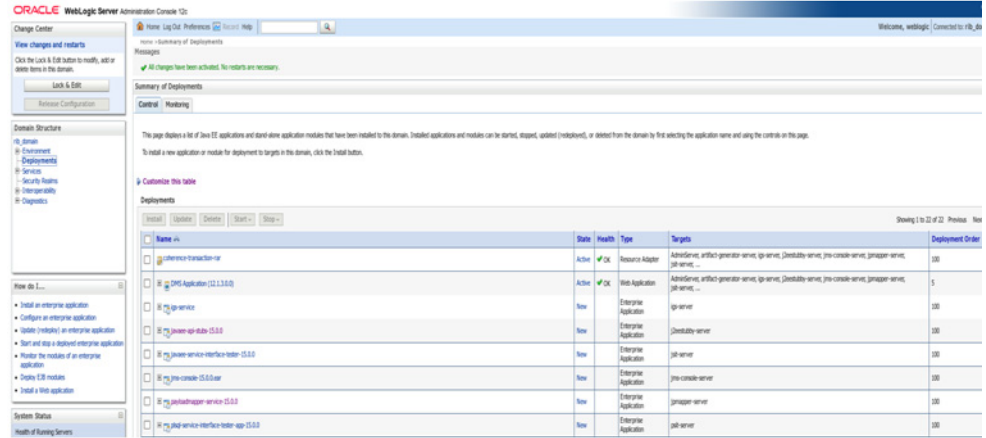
ORACLE WebLogic Server Administration Console 12c

Change Center

View changes and restarts

Click the Lock & Edit button to modify, add or delete items in this domain.

Lock & Edit

Release Configuration

Domain Structure

rib_domain
⊞ Environment
Deployments
⊞ Services
Security Realms
⊞ Interoperability
⊞ Diagnostics

How do I...

• Install an enterprise application
• Configure an enterprise application
• Update (redeploy) an enterprise application
• Start and stop a deployed enterprise application
• Monitor the modules of an enterprise application
• Deploy EJB modules
• Install a Web application

System Status

Health of Running Servers

Home Log Out Preferences Record Help

Welcome, weblogic Connected to: rib_do

Home >Summary of Deployments

Messages

All changes have been activated. No restarts are necessary.

Summary of Deployments

Control Monitoring

This page displays a list of Java EE applications and stand-alone application modules that have been installed to this domain. Installed applications and modules can be started, stopped, updated (redeployed), or deleted from the domain by first selecting the application name and using the controls on this page.

To install a new application or module for deployment to targets in this domain, click the Install button.

Customize this table

Deployments

Install Update Delete Start Stop

Showing 1 to 22 of 22 Previous Nex

| Name | State | Health | Type | Targets | Deployment Order |
|---|---|---|---|---|---|
| coherence-transaction-rar | Active | OK | Resource Adapter | AdminServer, artifact-generator-server, igs-server, j2eedubby-server, jms-console-server, jpmapper-server, pilt-server, ... | 100 |
| DMS Application (12.1.3.0.0) | Active | OK | Web Application | AdminServer, artifact-generator-server, igs-server, j2eedubby-server, jms-console-server, jpmapper-server, pilt-server, ... | 5 |
| igs-service | New | | Enterprise Application | igs-server | 100 |
| javaee-api-dubs-15.0.0 | New | | Enterprise Application | j2eedubby-server | 100 |
| javaee-service-interface-tester-15.0.0 | New | | Enterprise Application | pilt-server | 100 |
| jms-console-15.0.0.ear | New | | Enterprise Application | jms-console-server | 100 |
| payloadmapper-service-15.0.0 | New | | Enterprise Application | jpmapper-server | 100 |
| plsql-service-interface-tester-app-15.0.0 | New | | Enterprise Application | pilt-server | 100 |